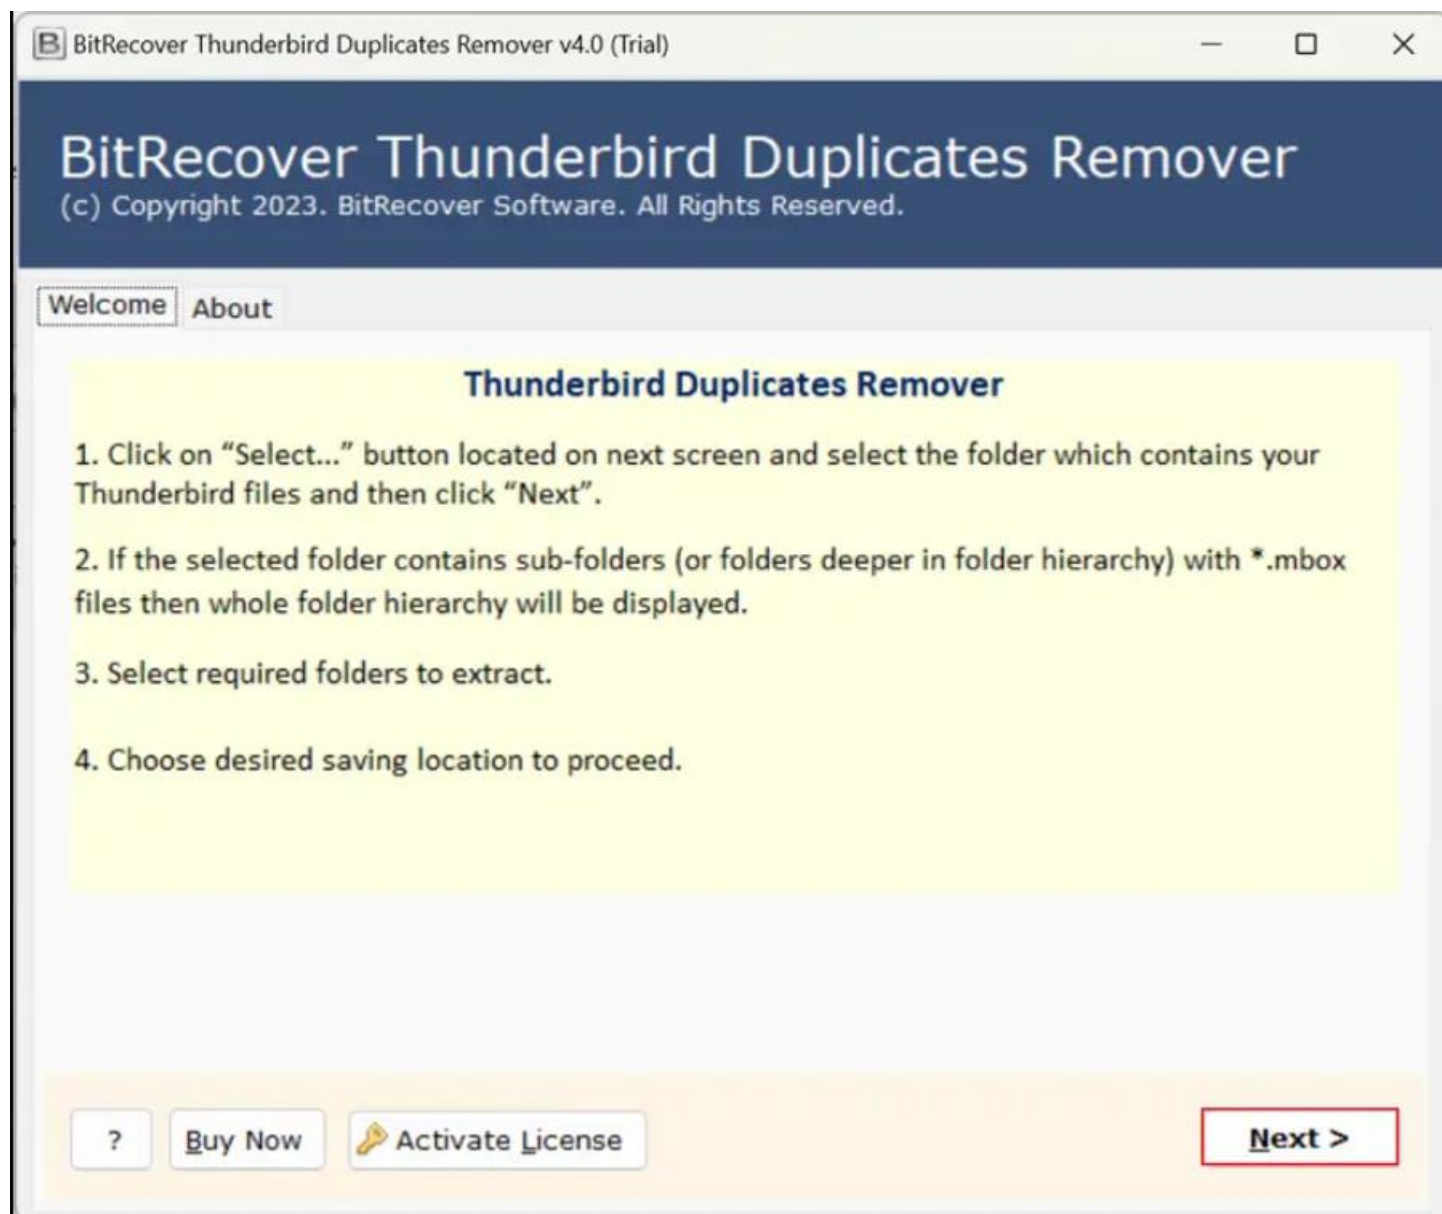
B BitRecover Thunderbird Duplicates Remover v4.0 (Trial)

BitRecover Thunderbird Duplicates Remover
(c) Copyright 2023. BitRecover Software. All Rights Reserved.

Welcome About

Thunderbird Duplicates Remover

1. Click on “Select...” button located on next screen and select the folder which contains your Thunderbird files and then click “Next”.

2. If the selected folder contains sub-folders (or folders deeper in folder hierarchy) with *.mbox files then whole folder hierarchy will be displayed.

3. Select required folders to extract.

4. Choose desired saving location to proceed.

? Buy Now Activate License Next >